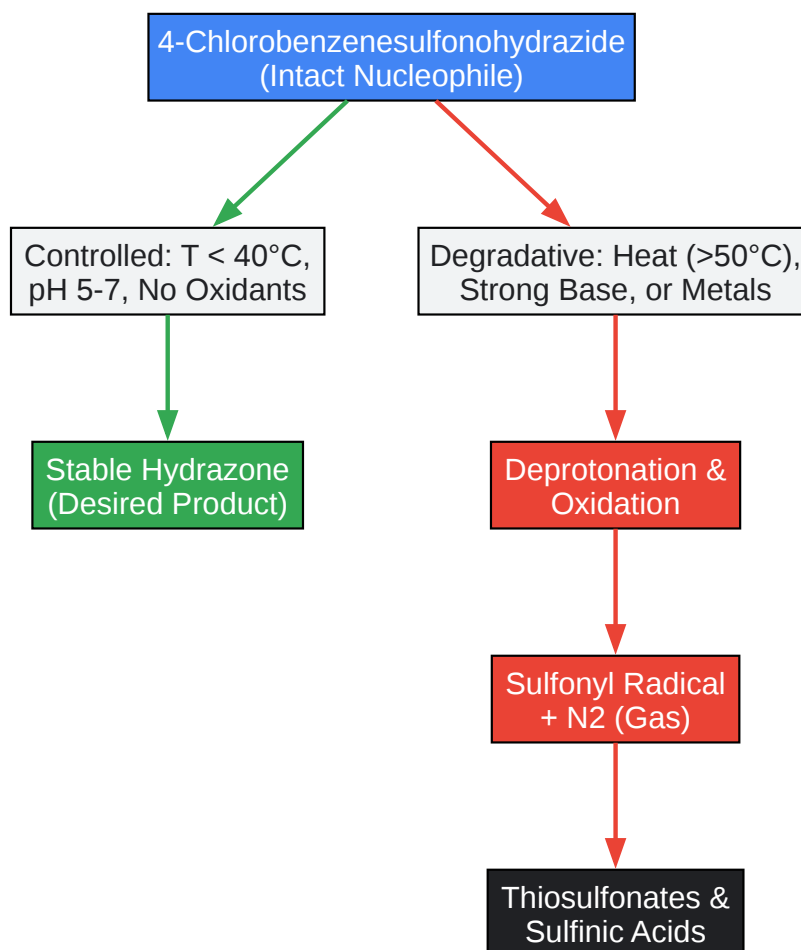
4-Chlorobenzenesulfonohydrazide
(Intact Nucleophile)

Controlled: T < 40°C, pH 5-7, No Oxidants

Degradative: Heat (>50°C), Strong Base, or Metals

Stable Hydrazone
(Desired Product)

Deprotonation & Oxidation

Sulfonyl Radical + N2 (Gas)

Thiosulfonates & Sulfinic Acids